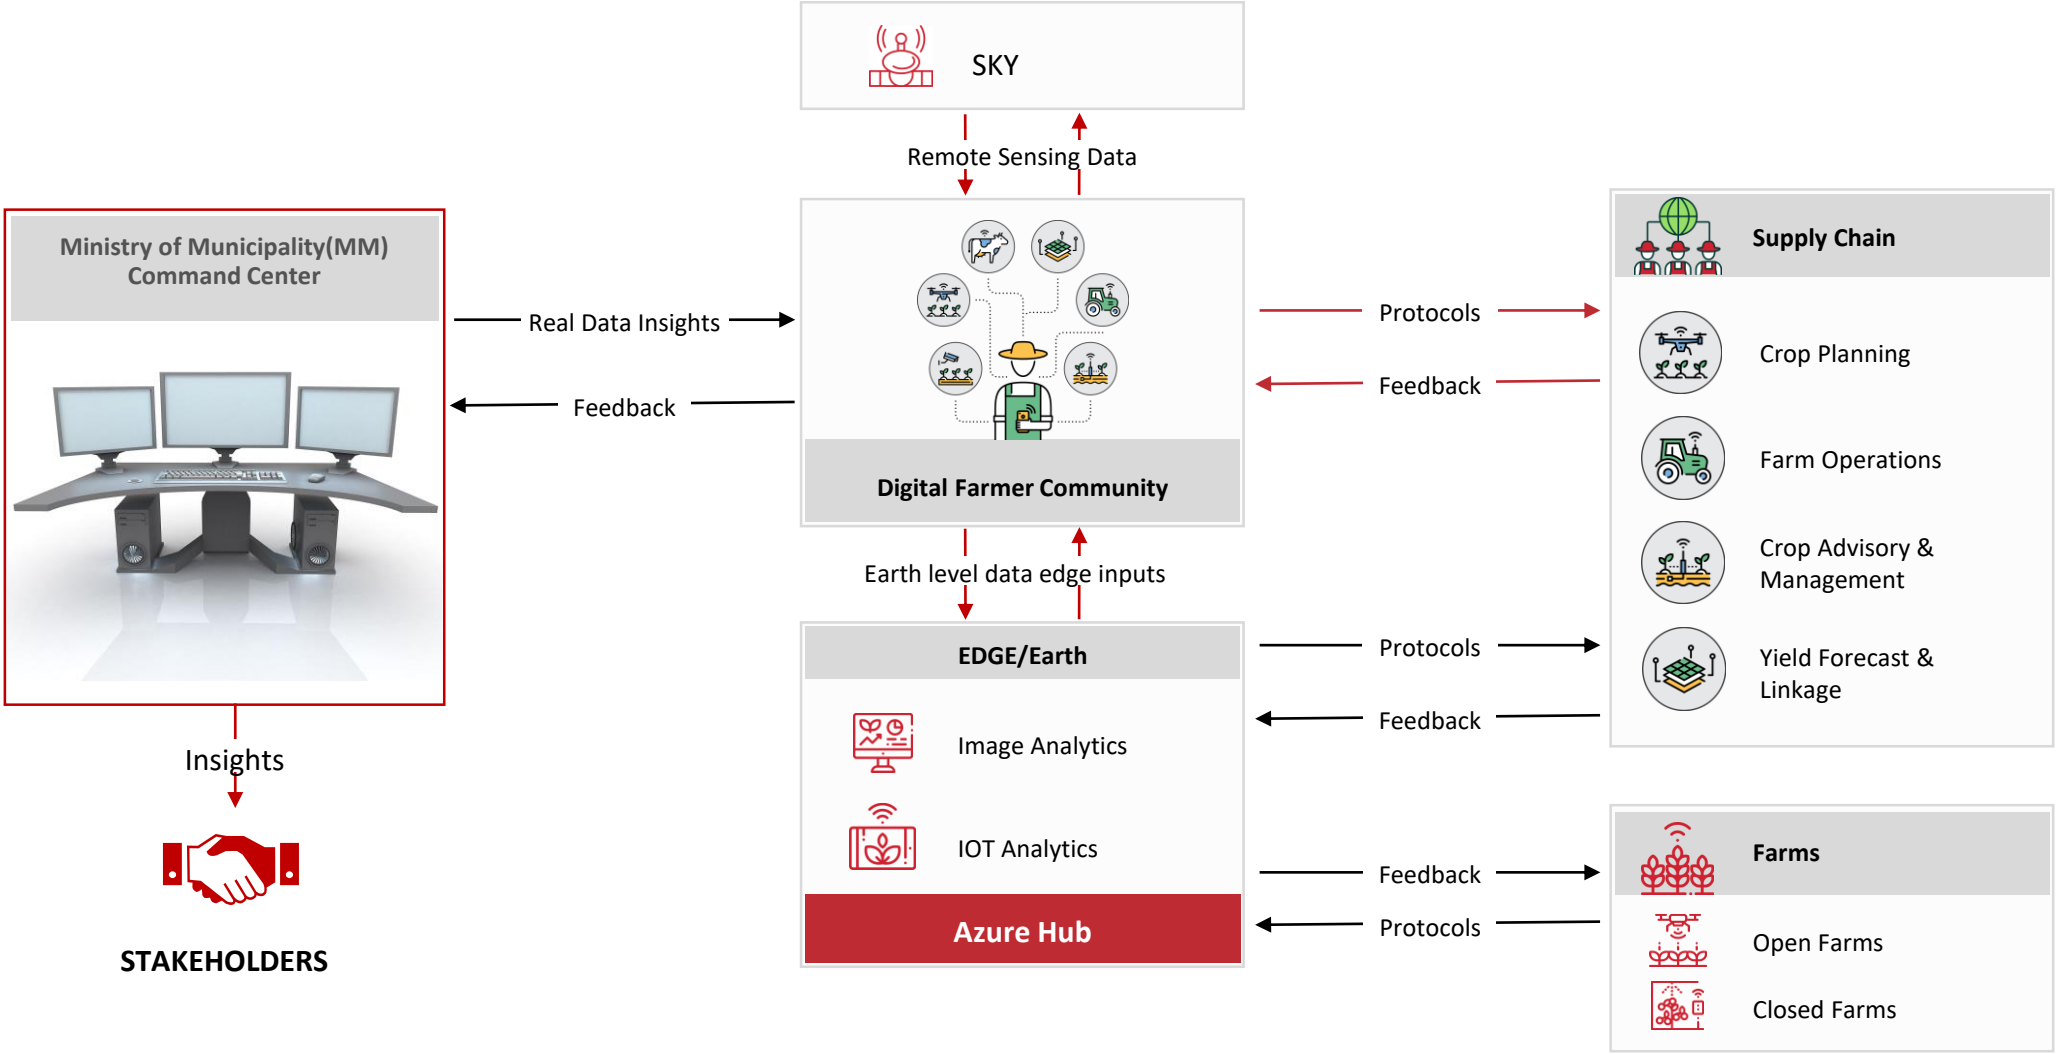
SKY

Remote Sensing Data

Ministry of Municipality(MM) Command Center

Real Data Insights

Feedback

Digital Farmer Community

Protocols

Feedback

Supply Chain

Crop Planning

Farm Operations

Crop Advisory & Management

Yield Forecast & Linkage

Earth level data edge inputs

EDGE/Earth

Image Analytics

IOT Analytics

Azure Hub

Protocols

Feedback

Feedback

Protocols

Farms

Open Farms

Closed Farms

Insights

STAKEHOLDERS